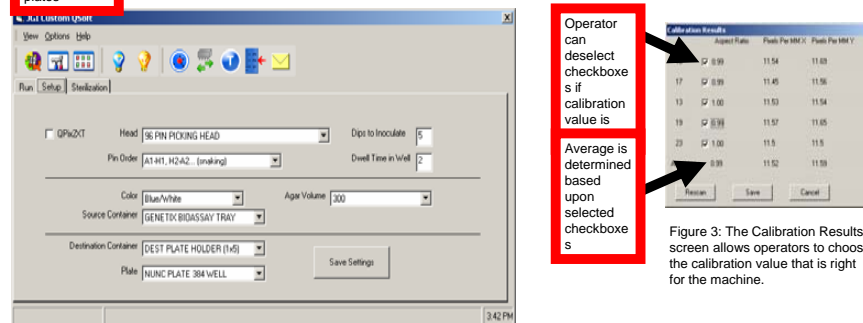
plates

JGI Custom QSoft

View Options Help

Run Setup Sterilization

QPixXT

Head 96 PIN PICKING HEAD

Dips to Inoculate 5

Pin Order A1-H1, H2-A2... (snaking)

Dwell Time in Well 2

Color Blue/White

Agar Volume 300

Source Container GENETIX BIOASSAY TRAY

Destination Container DEST PLATE HOLDER (1x5)

Plate NUNC PLATE 384 WELL

Save Settings

3:42 PM

Operator can deselect checkboxes if calibration value is

Average is determined based upon selected checkboxes

Calibration Results

| | Aspect Ratio | Pixels Per MM X | Pixels Per MM Y |
|---|---|---|---|
| | 0.99 | 11.54 | 11.69 |
| 17 | 0.99 | 11.45 | 11.56 |
| 13 | 1.00 | 11.53 | 11.54 |
| 19 | 0.99 | 11.57 | 11.65 |
| 23 | 1.00 | 11.5 | 11.5 |
| A | 0.99 | 11.52 | 11.59 |

Rescan Save Cancel

Figure 3: The Calibration Results screen allows operators to choos the calibration value that is right for the machine.